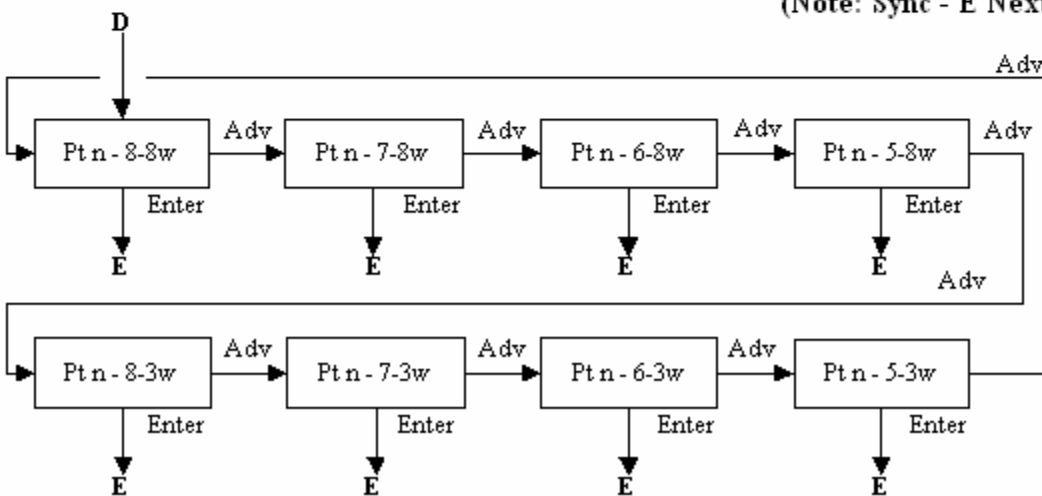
(Note: Sync - E Next

D

Adv

Pt n - 8-8w
Adv
Pt n - 7-8w
Adv
Pt n - 6-8w
Adv
Pt n - 5-8w
Adv

Enter
E
Enter
E
Enter
E
Enter
E

Adv

Pt n - 8-3w
Adv
Pt n - 7-3w
Adv
Pt n - 6-3w
Adv
Pt n - 5-3w

Enter
E
Enter
E
Enter
E
Enter
E